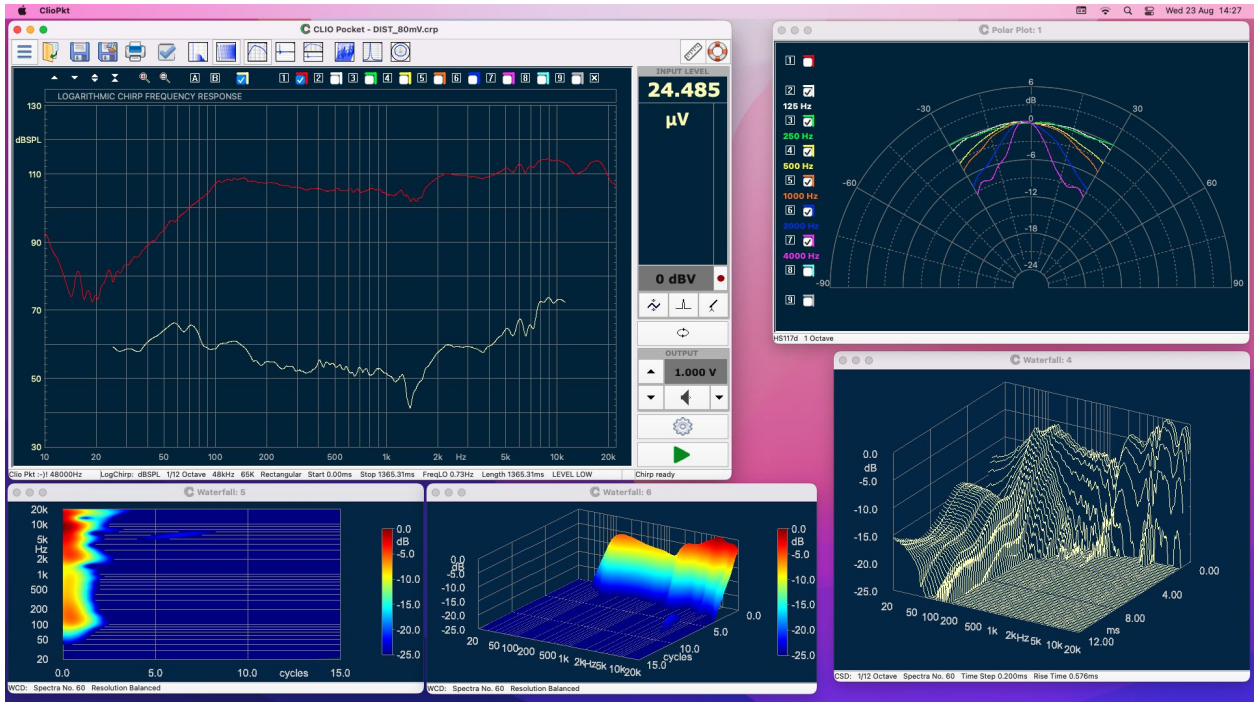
ClioPkt
Wed 23 Aug 14:27

CLIO Pocket - DIST_80mV.crp

A B
1 2 3 4 5 6 7 8 9

LOGARITHMIC CHIRP FREQUENCY RESPONSE
130
dBSPL
110
90
70
50
30
10 20 50 100 200 500 1k 2k Hz 5k 10k 20k

INPUT LEVEL
24.485
µV
0 dBV

OUTPUT
1.000 V

Clio Pkt :-)! 48000Hz LogChirp: dBSPL 1/12 Octave 48kHz 65K Rectangular Start 0.00ms Stop 1365.31ms FreqLO 0.73Hz Length 1365.31ms LEVEL LOW Chirp ready

Polar Plot: 1
1
2
125 Hz
3
250 Hz
4
500 Hz
5
1000 Hz
6
2000 Hz
7
4000 Hz
8
9
6
dB
0
-6
-12
-18
-24
-30
30
-60
60
-90
90
HS117d 1 Octave

Waterfall: 4
0.0
dB
-5.0
-10.0
-15.0
-20.0
-25.0
20 50 100 200 500 1k 2kHz 5k 10k 20k
0.00
4.00
8.00
ms
12.00
CSD: 1/12 Octave Spectra No. 60 Time Step 0.200ms Rise Time 0.576ms

Waterfall: 5
20k
10k
5k
Hz
2k
1k
500
200
100
50
20
0.0 5.0 10.0 cycles 15.0
0.0
dB
-5.0
-10.0
-15.0
-20.0
-25.0
WCD: Spectra No. 60 Resolution Balanced

Waterfall: 6
0.0
dB
-5.0
-10.0
-15.0
-20.0
-25.0
20 50 100 200 500 1k 2kHz 5k 10k 20k
0.0
5.0
cycles
10.0
15.0
0.0
dB
-5.0
-10.0
-15.0
-20.0
-25.0
WCD: Spectra No. 60 Resolution Balanced